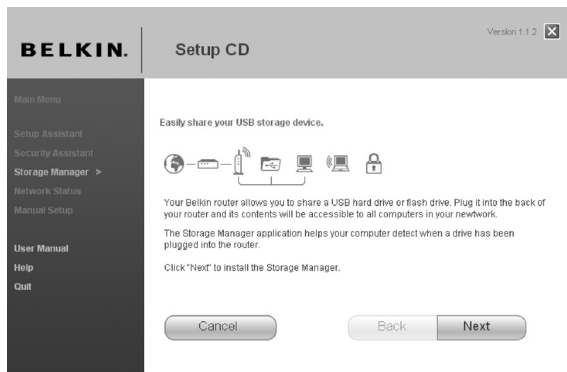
BELKIN.

Setup CD

Version 1.1.2

Main Menu

Setup Assistant
Security Assistant
Storage Manager >
Network Status
Manual Setup

User Manual
Help
Quit

Easily share your USB storage device.

Your Belkin router allows you to share a USB hard drive or flash drive. Plug it into the back of your router and its contents will be accessible to all computers in your newfwork.

The Storage Manager application helps your computer detect when a drive has been plugged into the router.

Click "Next" to install the Storage Manager.

Cancel

Back

Next